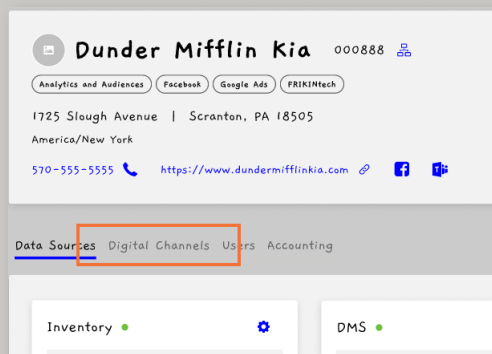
Dunder Mifflin Kia 000888

Analytics and Audiences Facebook Google Ads FRIKINtech

1725 Slough Avenue | Scranton, PA 18505

America/New York

570-555-5555 https://www.dundermifflinkia.com

Data Sources Digital Channels Users Accounting

Inventory

DMS